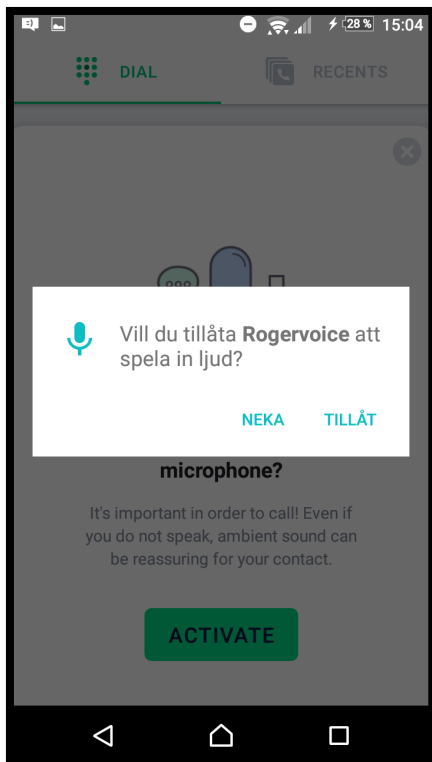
28 % 15:04

DIAL

RECENTS

Vill du tillåta **Rogervoice** att spela in ljud?

NEKA

TILLÅT

microphone?

It's important in order to call! Even if you do not speak, ambient sound can be reassuring for your contact.

ACTIVATE